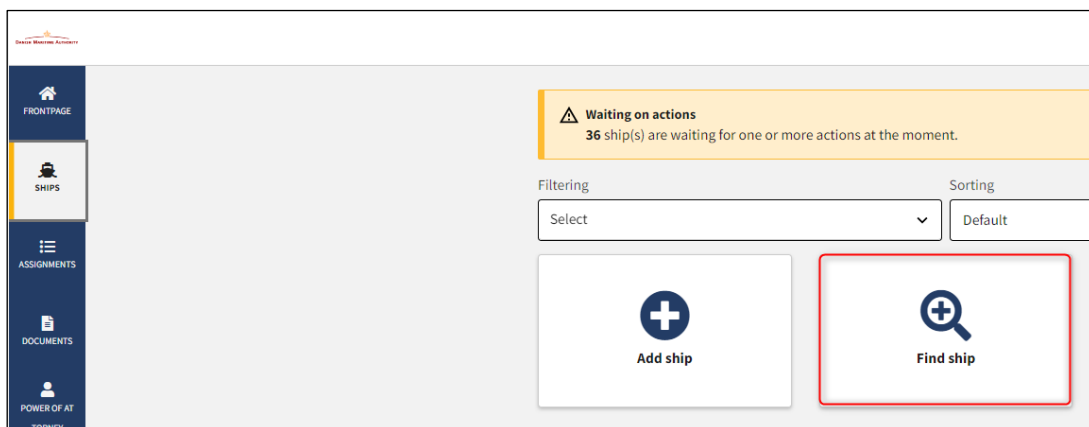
Danish Maritime Authority

FRONTPAGE

SHIPS

ASSIGNMENTS

DOCUMENTS

POWER OF AT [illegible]

Waiting on actions
36 ship(s) are waiting for one or more actions at the moment.

Filtering
Select

Sorting
Default

Add ship

Find ship